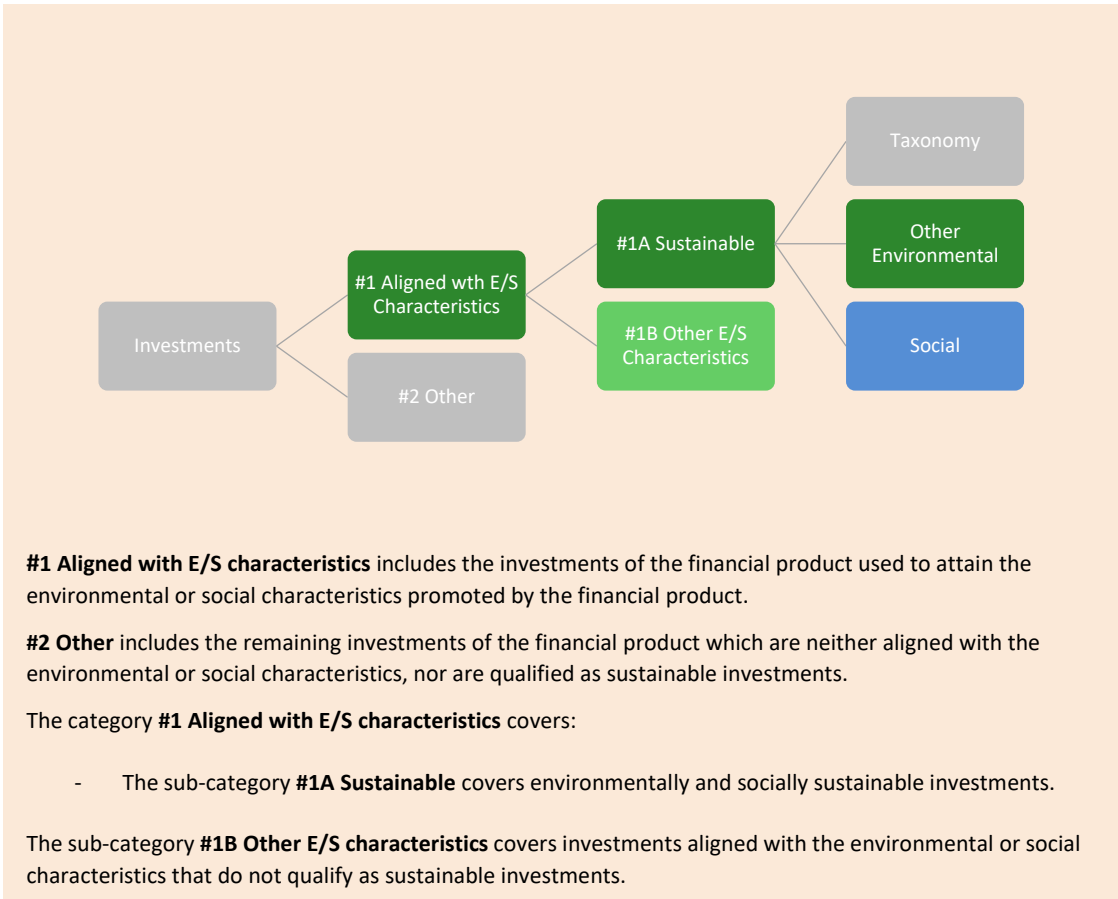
Investments

#1 Aligned wth E/S Characteristics

#2 Other

#1A Sustainable

#1B Other E/S Characteristics

Taxonomy

Other Environmental

Social

**#1 Aligned with E/S characteristics** includes the investments of the financial product used to attain the environmental or social characteristics promoted by the financial product.

**#2 Other** includes the remaining investments of the financial product which are neither aligned with the environmental or social characteristics, nor are qualified as sustainable investments.

The category **#1 Aligned with E/S characteristics** covers:

- The sub-category **#1A Sustainable** covers environmentally and socially sustainable investments.

The sub-category **#1B Other E/S characteristics** covers investments aligned with the environmental or social characteristics that do not qualify as sustainable investments.